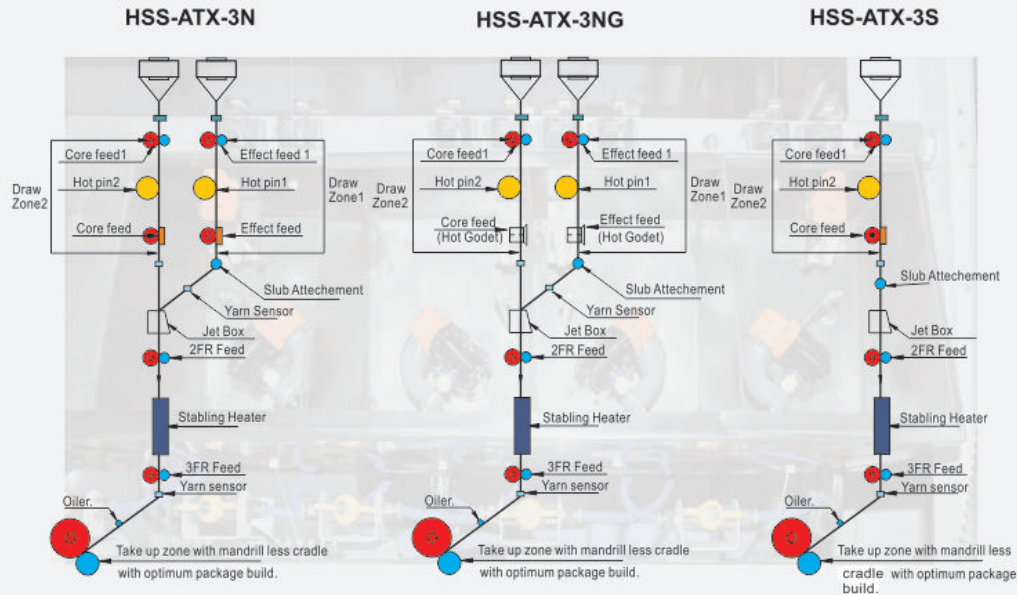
HSS-ATX-3N

Draw Zone2
Core feed1
Hot pin2
Core feed
Effect feed 1
Hot pin1
Effect feed
Draw Zone1
Slub Attechement
Yarn Sensor
Jet Box
2FR Feed
Stabling Heater
3FR Feed
Yarn sensor
Oiler.
Take up zone with mandrill less cradle with optimum package build.

HSS-ATX-3NG

Draw Zone2
Core feed1
Hot pin2
Core feed (Hot Godet)
Effect feed 1
Hot pin1
Effect feed (Hot Godet)
Draw Zone1
Slub Attechement
Yarn Sensor
Jet Box
2FR Feed
Stabling Heater
3FR Feed
Yarn sensor
Oiler.
Take up zone with mandrill less cradle with optimum package build.

HSS-ATX-3S

Draw Zone2
Core feed1
Hot pin2
Core feed
Slub Attechement
Jet Box
2FR Feed
Stabling Heater
3FR Feed
Yarn sensor
Oiler.
Take up zone with mandrill less cradle with optimum package build.